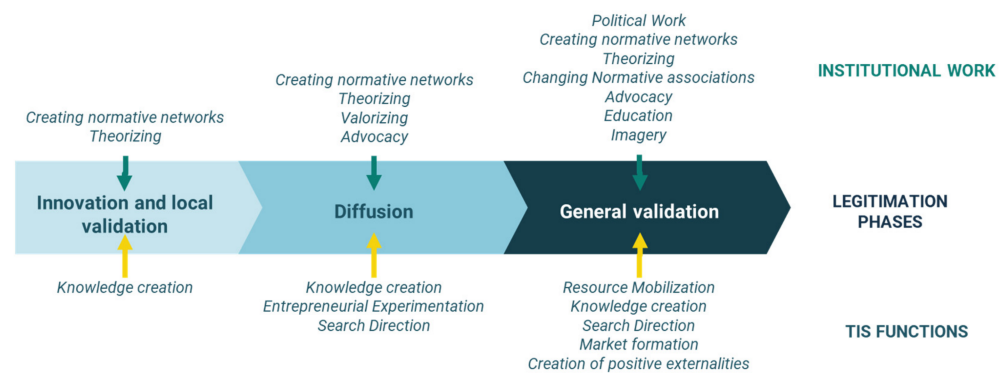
Political Work
Creating normative networks
Theorizing
Changing Normative associations
Advocacy
Education
Imagery

INSTITUTIONAL WORK

Creating normative networks
Theorizing
Valorizing
Advocacy

Creating normative networks
Theorizing

Innovation and local validation

Diffusion

General validation

LEGITIMATION PHASES

Knowledge creation

Knowledge creation
Entrepreneurial Experimentation
Search Direction

Resource Mobilization
Knowledge creation
Search Direction
Market formation
Creation of positive externalities

TIS FUNCTIONS